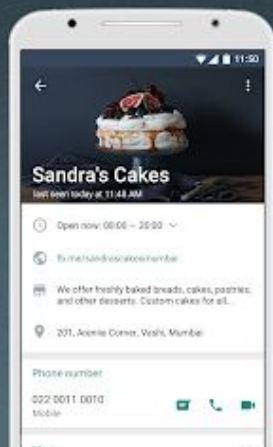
11:50

Sandra's Cakes

last seen today at 11:48 AM

Open now: 00:00 – 20:00

fb.me/sandrascakesmumbai

We offer freshly baked breads, cakes, pastries, and other desserts. Custom cakes for all...

201, Aremie Corner, Vashi, Mumbai

Phone number

022 0011 0010

Mobile